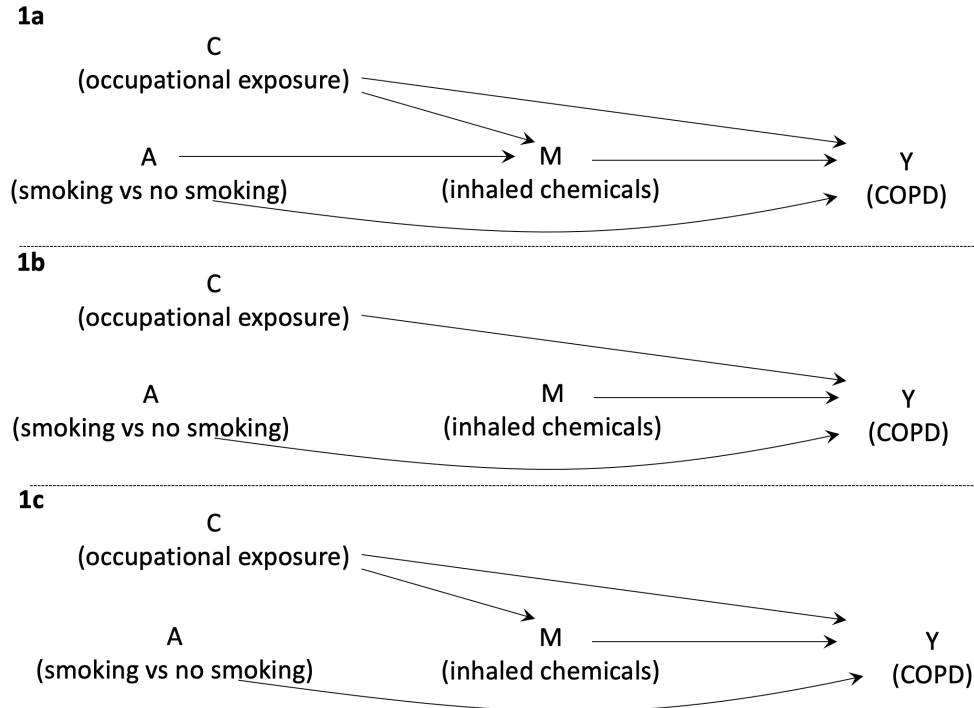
1a

C
(occupational exposure)

A
(smoking vs no smoking)

M
(inhaled chemicals)

Y
(COPD)

1b

C
(occupational exposure)

A
(smoking vs no smoking)

M
(inhaled chemicals)

Y
(COPD)

1c

C
(occupational exposure)

A
(smoking vs no smoking)

M
(inhaled chemicals)

Y
(COPD)